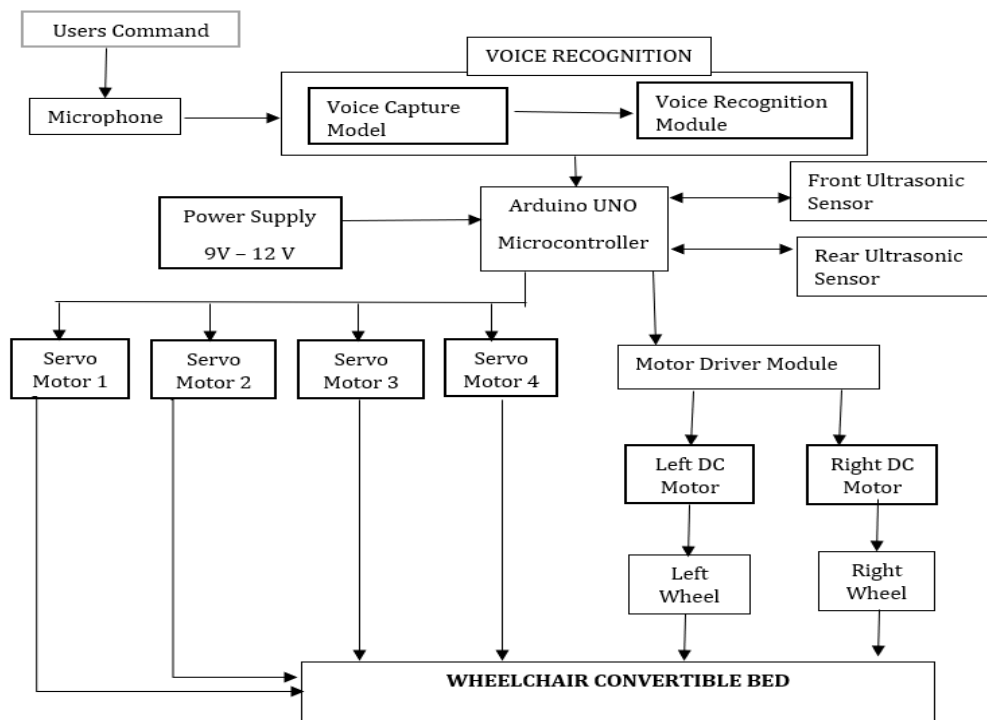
Users Command

Microphone

VOICE RECOGNITION

Voice Capture Model

Voice Recognition Module

Power Supply

9V – 12 V

Arduino UNO

Microcontroller

Front Ultrasonic Sensor

Rear Ultrasonic Sensor

Servo Motor 1

Servo Motor 2

Servo Motor 3

Servo Motor 4

Motor Driver Module

Left DC Motor

Right DC Motor

Left Wheel

Right Wheel

WHEELCHAIR CONVERTIBLE BED